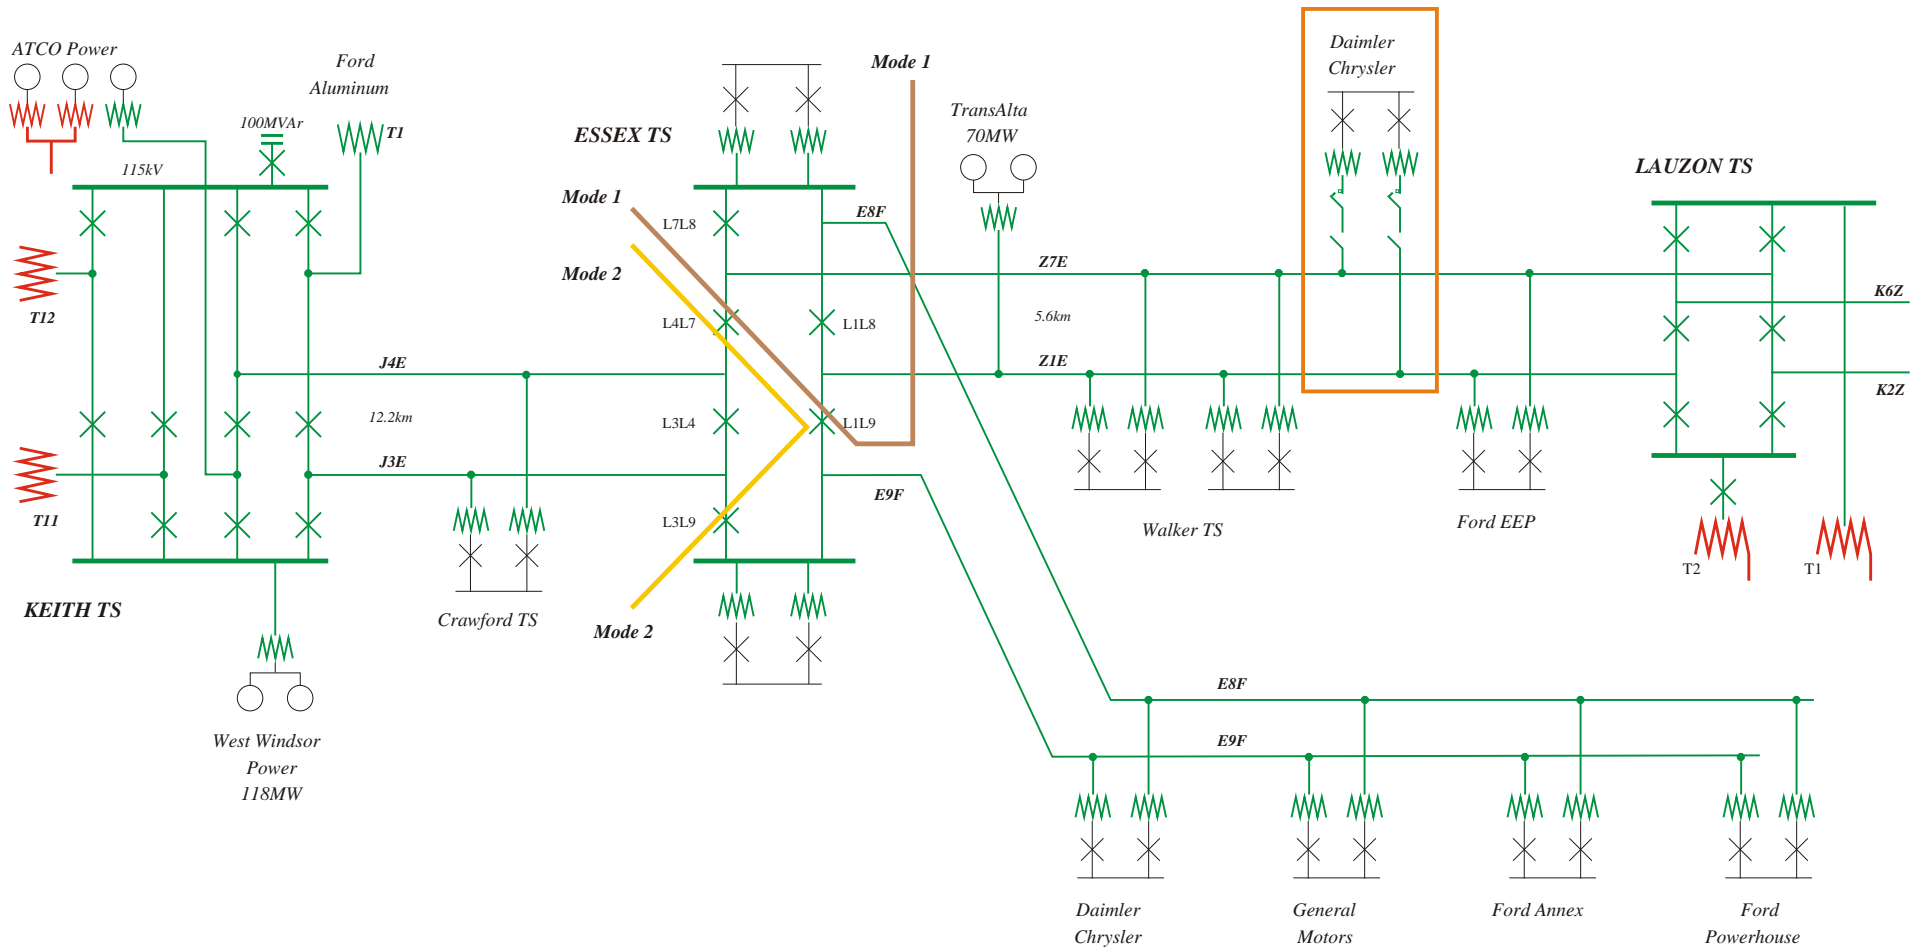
ATCO Power

Ford Aluminum

100MVAr

T1

115kV

T12

T11

KEITH TS

West Windsor Power 118MW

J4E

12.2km

J3E

Crawford TS

ESSEX TS

Mode 1

Mode 2

L7L8

L4L7

L3L4

L3L9

L1L8

L1L9

Mode 2

Mode 1

E8F

E9F

TransAlta 70MW

Z7E

5.6km

Z1E

Walker TS

Daimler Chrysler

Ford EEP

LAUZON TS

K6Z

K2Z

T2

T1

E8F

E9F

Daimler Chrysler

General Motors

Ford Annex

Ford Powerhouse